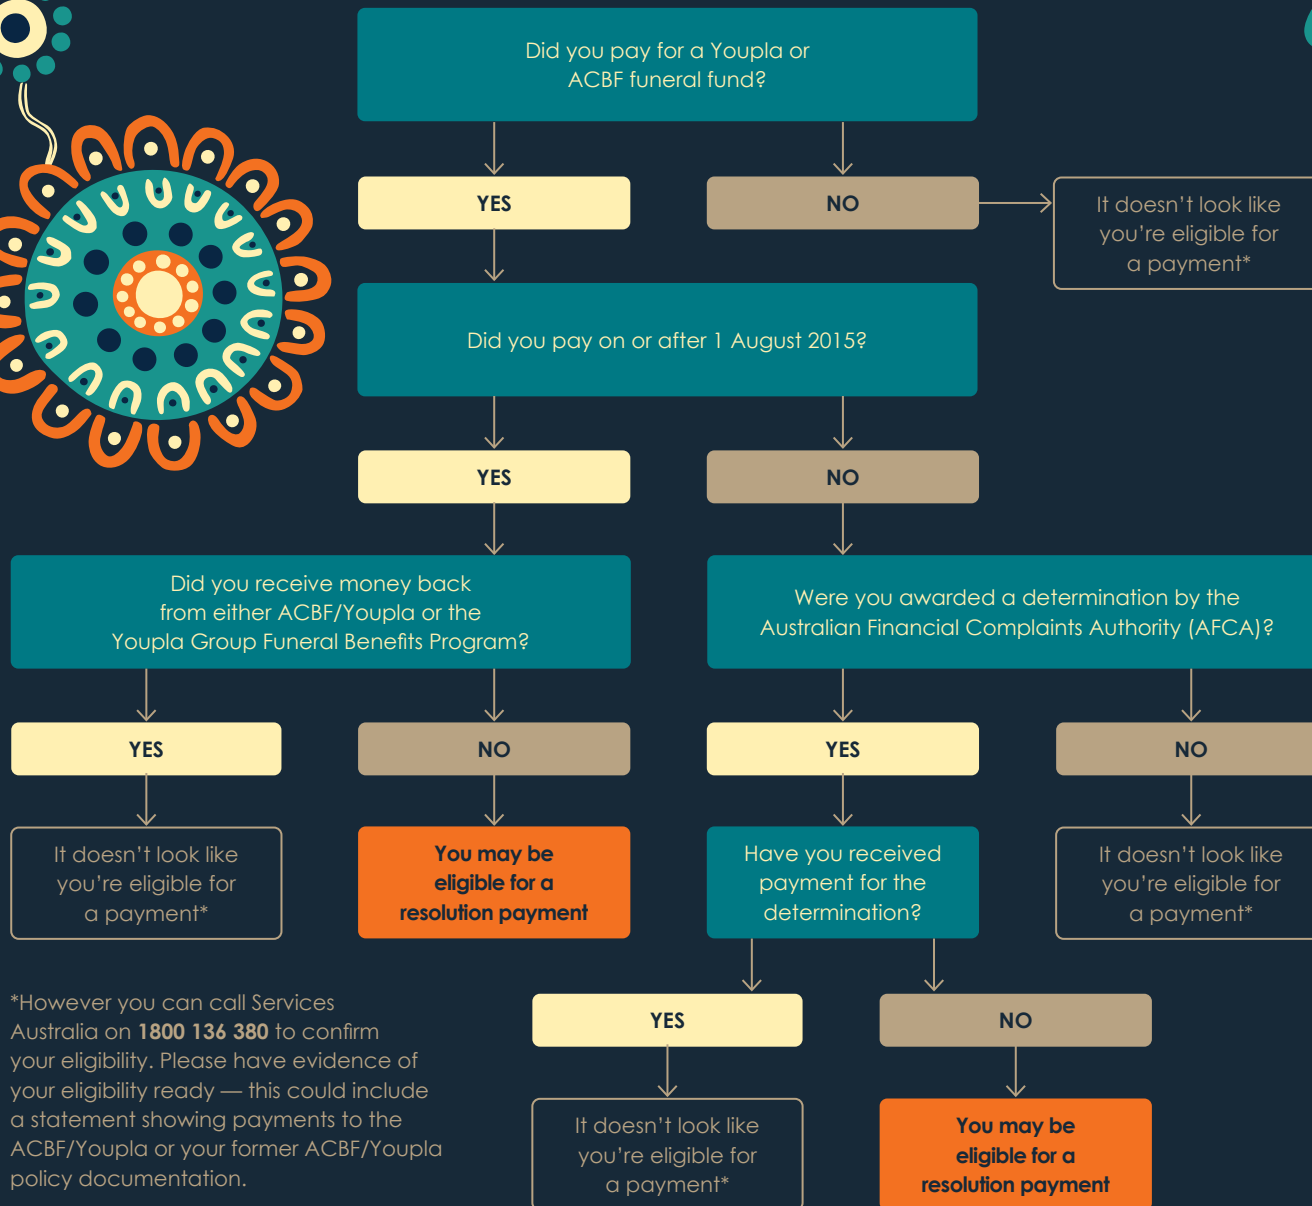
Did you pay for a Youpla or ACBF funeral fund?

YES

NO

It doesn't look like you're eligible for a payment*

Did you pay on or after 1 August 2015?

YES

NO

Did you receive money back from either ACBF/Youpla or the Youpla Group Funeral Benefits Program?

Were you awarded a determination by the Australian Financial Complaints Authority (AFCA)?

YES

NO

YES

NO

It doesn't look like you're eligible for a payment*

**You may be eligible for a resolution payment**

Have you received payment for the determination?

It doesn't look like you're eligible for a payment*

*However you can call Services Australia on **1800 136 380** to confirm your eligibility. Please have evidence of your eligibility ready — this could include a statement showing payments to the ACBF/Youpla or your former ACBF/Youpla policy documentation.

YES

NO

It doesn't look like you're eligible for a payment*

**You may be eligible for a resolution payment**